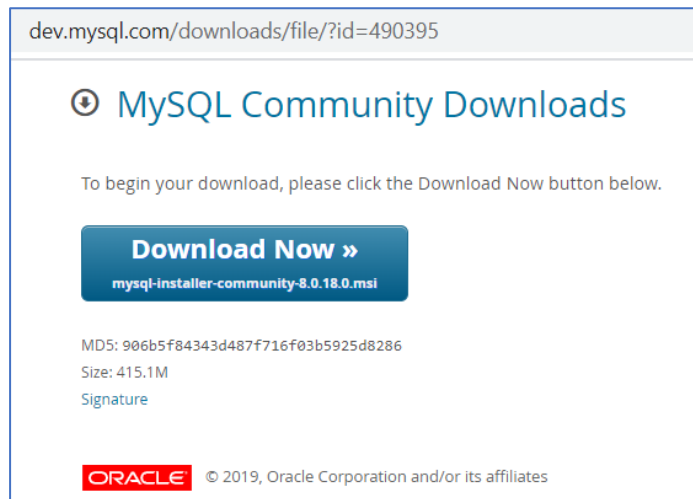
dev.mysql.com/downloads/file/?id=490395

MySQL Community Downloads

To begin your download, please click the Download Now button below.

Download Now »
mysql-installer-community-8.0.18.0.msi

MD5: 906b5f84343d487f716f03b5925d8286
Size: 415.1M
Signature

ORACLE © 2019, Oracle Corporation and/or its affiliates